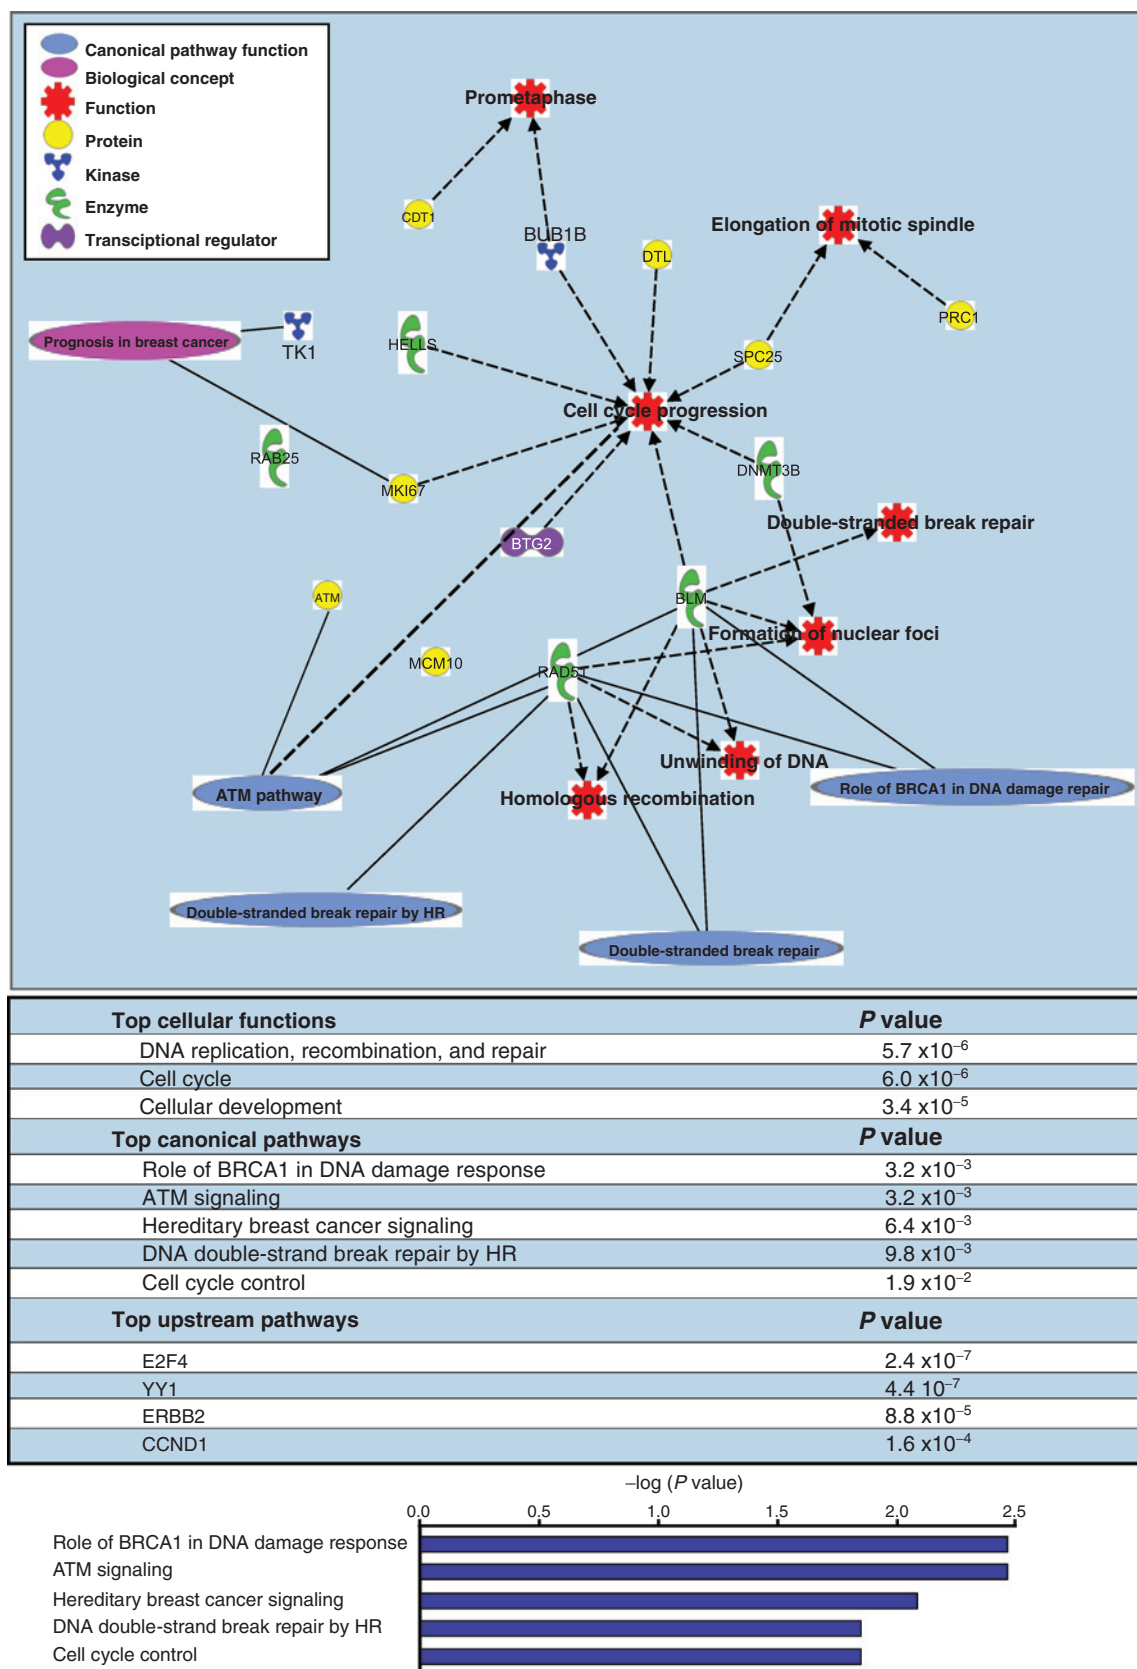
Canonical pathway function
Biological concept
Function
Protein
Kinase
Enzyme
Transciptional regulator

Prometaphase
CDT1
BUB1B
DTL
Elongation of mitotic spindle
PRC1
Prognosis in breast cancer
TK1
HELLS
SPC25
Cell cycle progression
RAB25
MKI67
DNMT3B
Double-stranded break repair
BTG2
ATM
BLM
Formation of nuclear foci
MCM10
RAD51
Unwinding of DNA
ATM pathway
Homologous recombination
Role of BRCA1 in DNA damage repair
Double-stranded break repair by HR
Double-stranded break repair

| Top cellular functions | *P* value |
|---|---|
| DNA replication, recombination, and repair | 5.7 x$10^{-6}$ |
| Cell cycle | 6.0 x$10^{-6}$ |
| Cellular development | 3.4 x$10^{-5}$ |
| **Top canonical pathways** | ***P* value** |
| Role of BRCA1 in DNA damage response | 3.2 x$10^{-3}$ |
| ATM signaling | 3.2 x$10^{-3}$ |
| Hereditary breast cancer signaling | 6.4 x$10^{-3}$ |
| DNA double-strand break repair by HR | 9.8 x$10^{-3}$ |
| Cell cycle control | 1.9 x$10^{-2}$ |
| **Top upstream pathways** | ***P* value** |
| E2F4 | 2.4 x$10^{-7}$ |
| YY1 | 4.4 $10^{-7}$ |
| ERBB2 | 8.8 x$10^{-5}$ |
| CCND1 | 1.6 x$10^{-4}$ |

–log (*P* value)
0.0 0.5 1.0 1.5 2.0 2.5
Role of BRCA1 in DNA damage response
ATM signaling
Hereditary breast cancer signaling
DNA double-strand break repair by HR
Cell cycle control